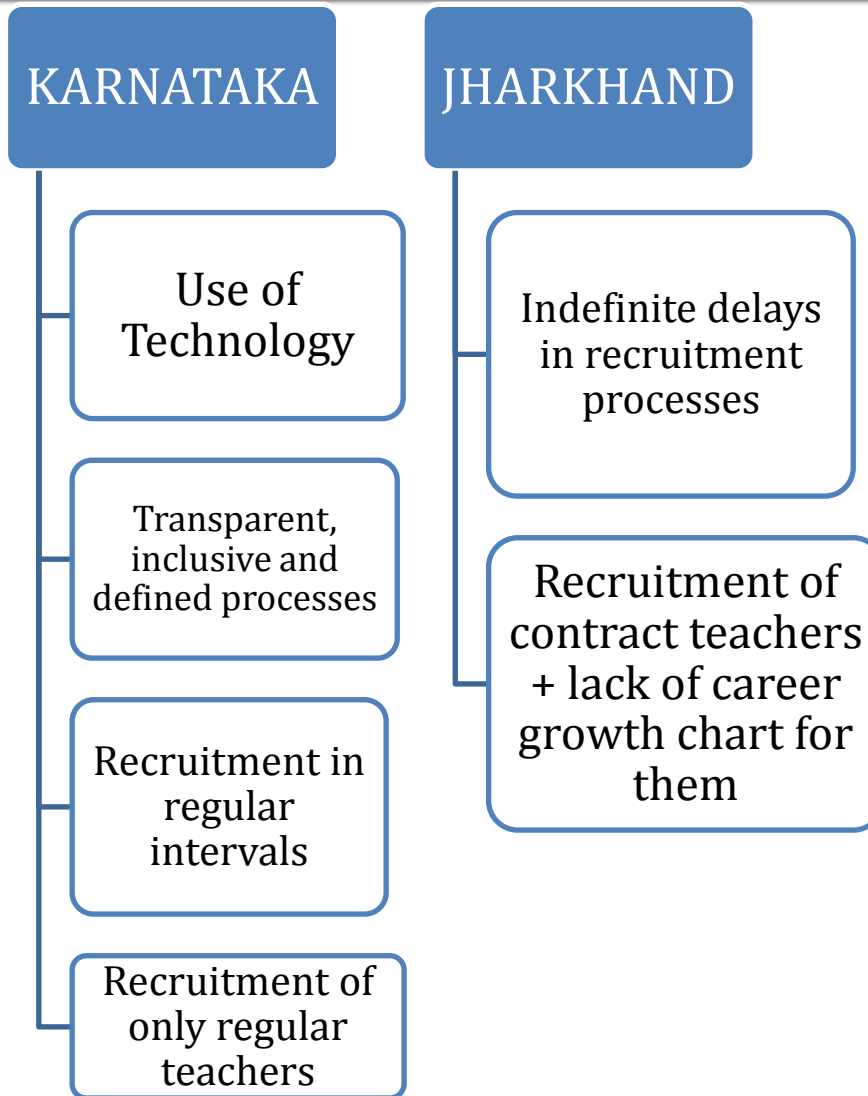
KARNATAKA

Use of Technology

Transparent, inclusive and defined processes

Recruitment in regular intervals

Recruitment of only regular teachers

JHARKHAND

Indefinite delays in recruitment processes

Recruitment of contract teachers + lack of career growth chart for them